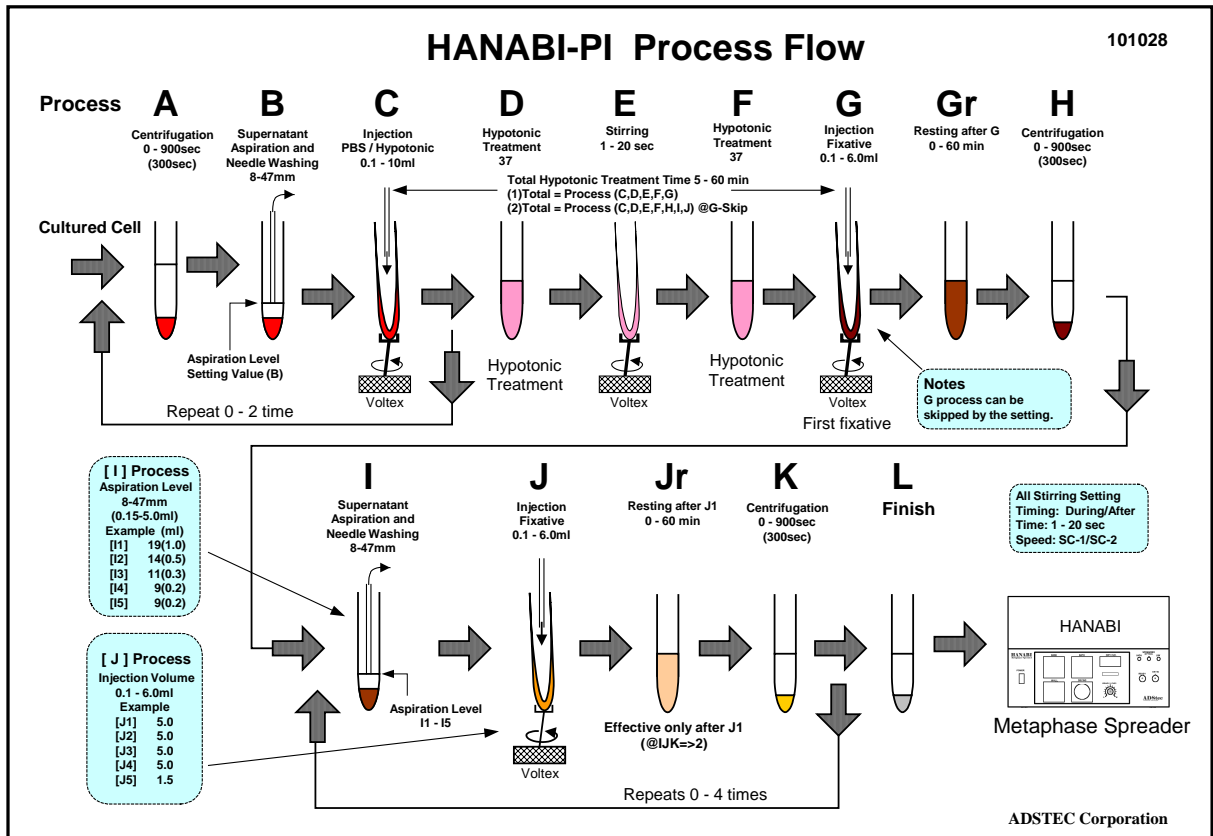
HANABI-PI Process Flow

101028

Process

A
Centrifugation
0 - 900sec
(300sec)

B
Supernatant Aspiration and Needle Washing
8-47mm

C
Injection
PBS / Hypotonic
0.1 - 10ml

D
Hypotonic Treatment
37

E
Stirring
1 - 20 sec

F
Hypotonic Treatment
37

G
Injection
Fixative
0.1 - 6.0ml

Gr
Resting after G
0 - 60 min

H
Centrifugation
0 - 900sec
(300sec)

Total Hypotonic Treatment Time 5 - 60 min
(1)Total = Process (C,D,E,F,G)
(2)Total = Process (C,D,E,F,H,I,J) @G-Skip

Cultured Cell

Aspiration Level Setting Value (B)

Voltex

Hypotonic Treatment

Voltex

Hypotonic Treatment

Voltex

First fixative

Notes
G process can be skipped by the setting.

Repeat 0 - 2 time

[ I ] Process
Aspiration Level
8-47mm
(0.15-5.0ml)
Example (ml)
[I1] 19(1.0)
[I2] 14(0.5)
[I3] 11(0.3)
[I4] 9(0.2)
[I5] 9(0.2)

[ J ] Process
Injection Volume
0.1 - 6.0ml
Example
[J1] 5.0
[J2] 5.0
[J3] 5.0
[J4] 5.0
[J5] 1.5

I
Supernatant Aspiration and Needle Washing
8-47mm

Aspiration Level
I1 - I5

J
Injection
Fixative
0.1 - 6.0ml

Voltex

Jr
Resting after J1
0 - 60 min

Effective only after J1
(@IJK=>2)

K
Centrifugation
0 - 900sec
(300sec)

L
Finish

All Stirring Setting
Timing: During/After
Time: 1 - 20 sec
Speed: SC-1/SC-2

HANABI

Metaphase Spreader

Repeats 0 - 4 times

ADSTEC Corporation